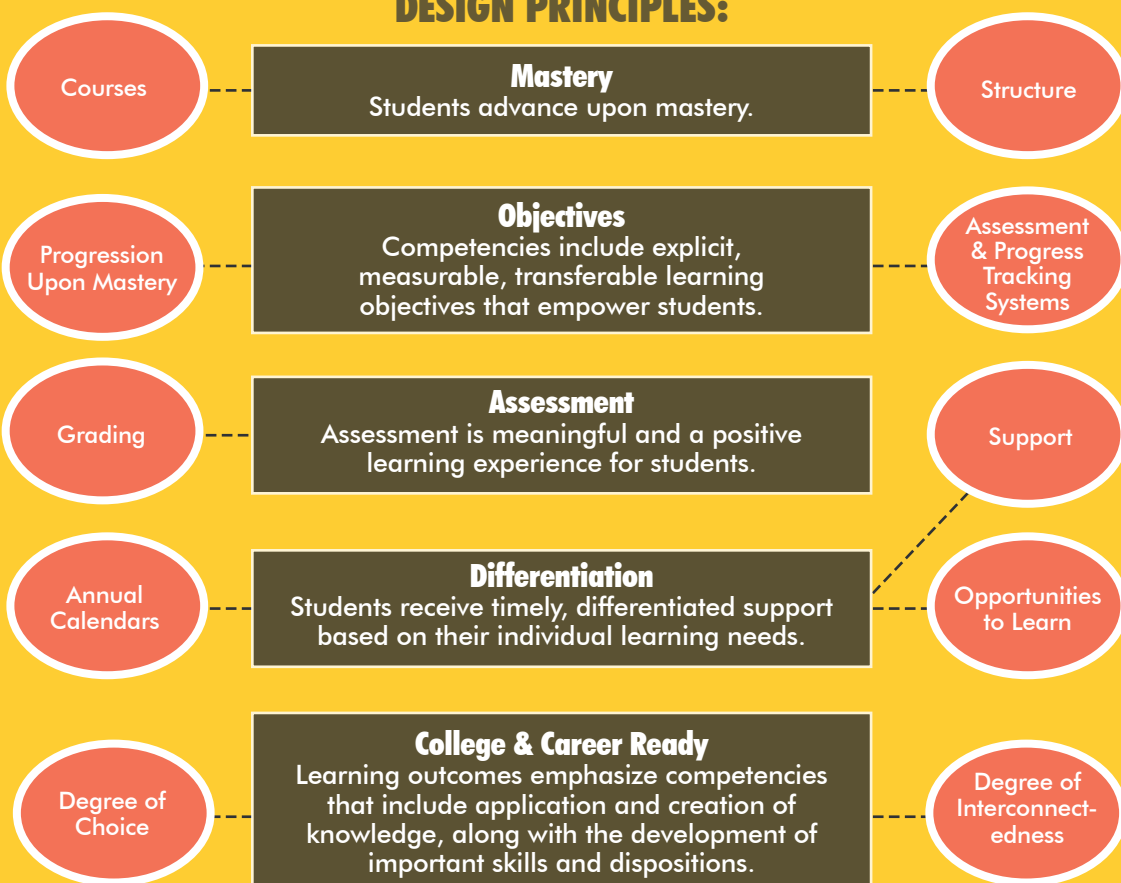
DESIGN PRINCIPLES:

Courses

Mastery
Students advance upon mastery.

Structure

Progression Upon Mastery

Objectives
Competencies include explicit, measurable, transferable learning objectives that empower students.

Assessment & Progress Tracking Systems

Grading

Assessment
Assessment is meaningful and a positive learning experience for students.

Support

Annual Calendars

Differentiation
Students receive timely, differentiated support based on their individual learning needs.

Opportunities to Learn

Degree of Choice

College & Career Ready
Learning outcomes emphasize competencies that include application and creation of knowledge, along with the development of important skills and dispositions.

Degree of Interconnectedness